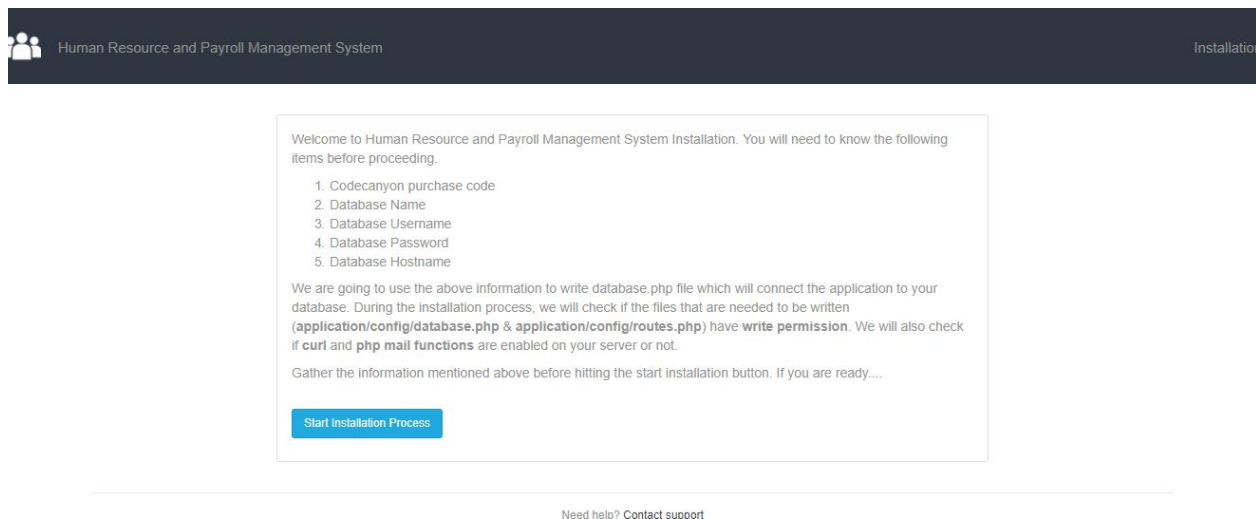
Human Resource and Payroll Management System

Installatio

Welcome to Human Resource and Payroll Management System Installation. You will need to know the following items before proceeding.

1. Codecanyon purchase code
2. Database Name
3. Database Username
4. Database Password
5. Database Hostname

We are going to use the above information to write database.php file which will connect the application to your database. During the installation process, we will check if the files that are needed to be written (application/config/database.php & application/config/routes.php) have write permission. We will also check if curl and php mail functions are enabled on your server or not.

Gather the information mentioned above before hitting the start installation button. If you are ready....

Start Installation Process

Need help? Contact support